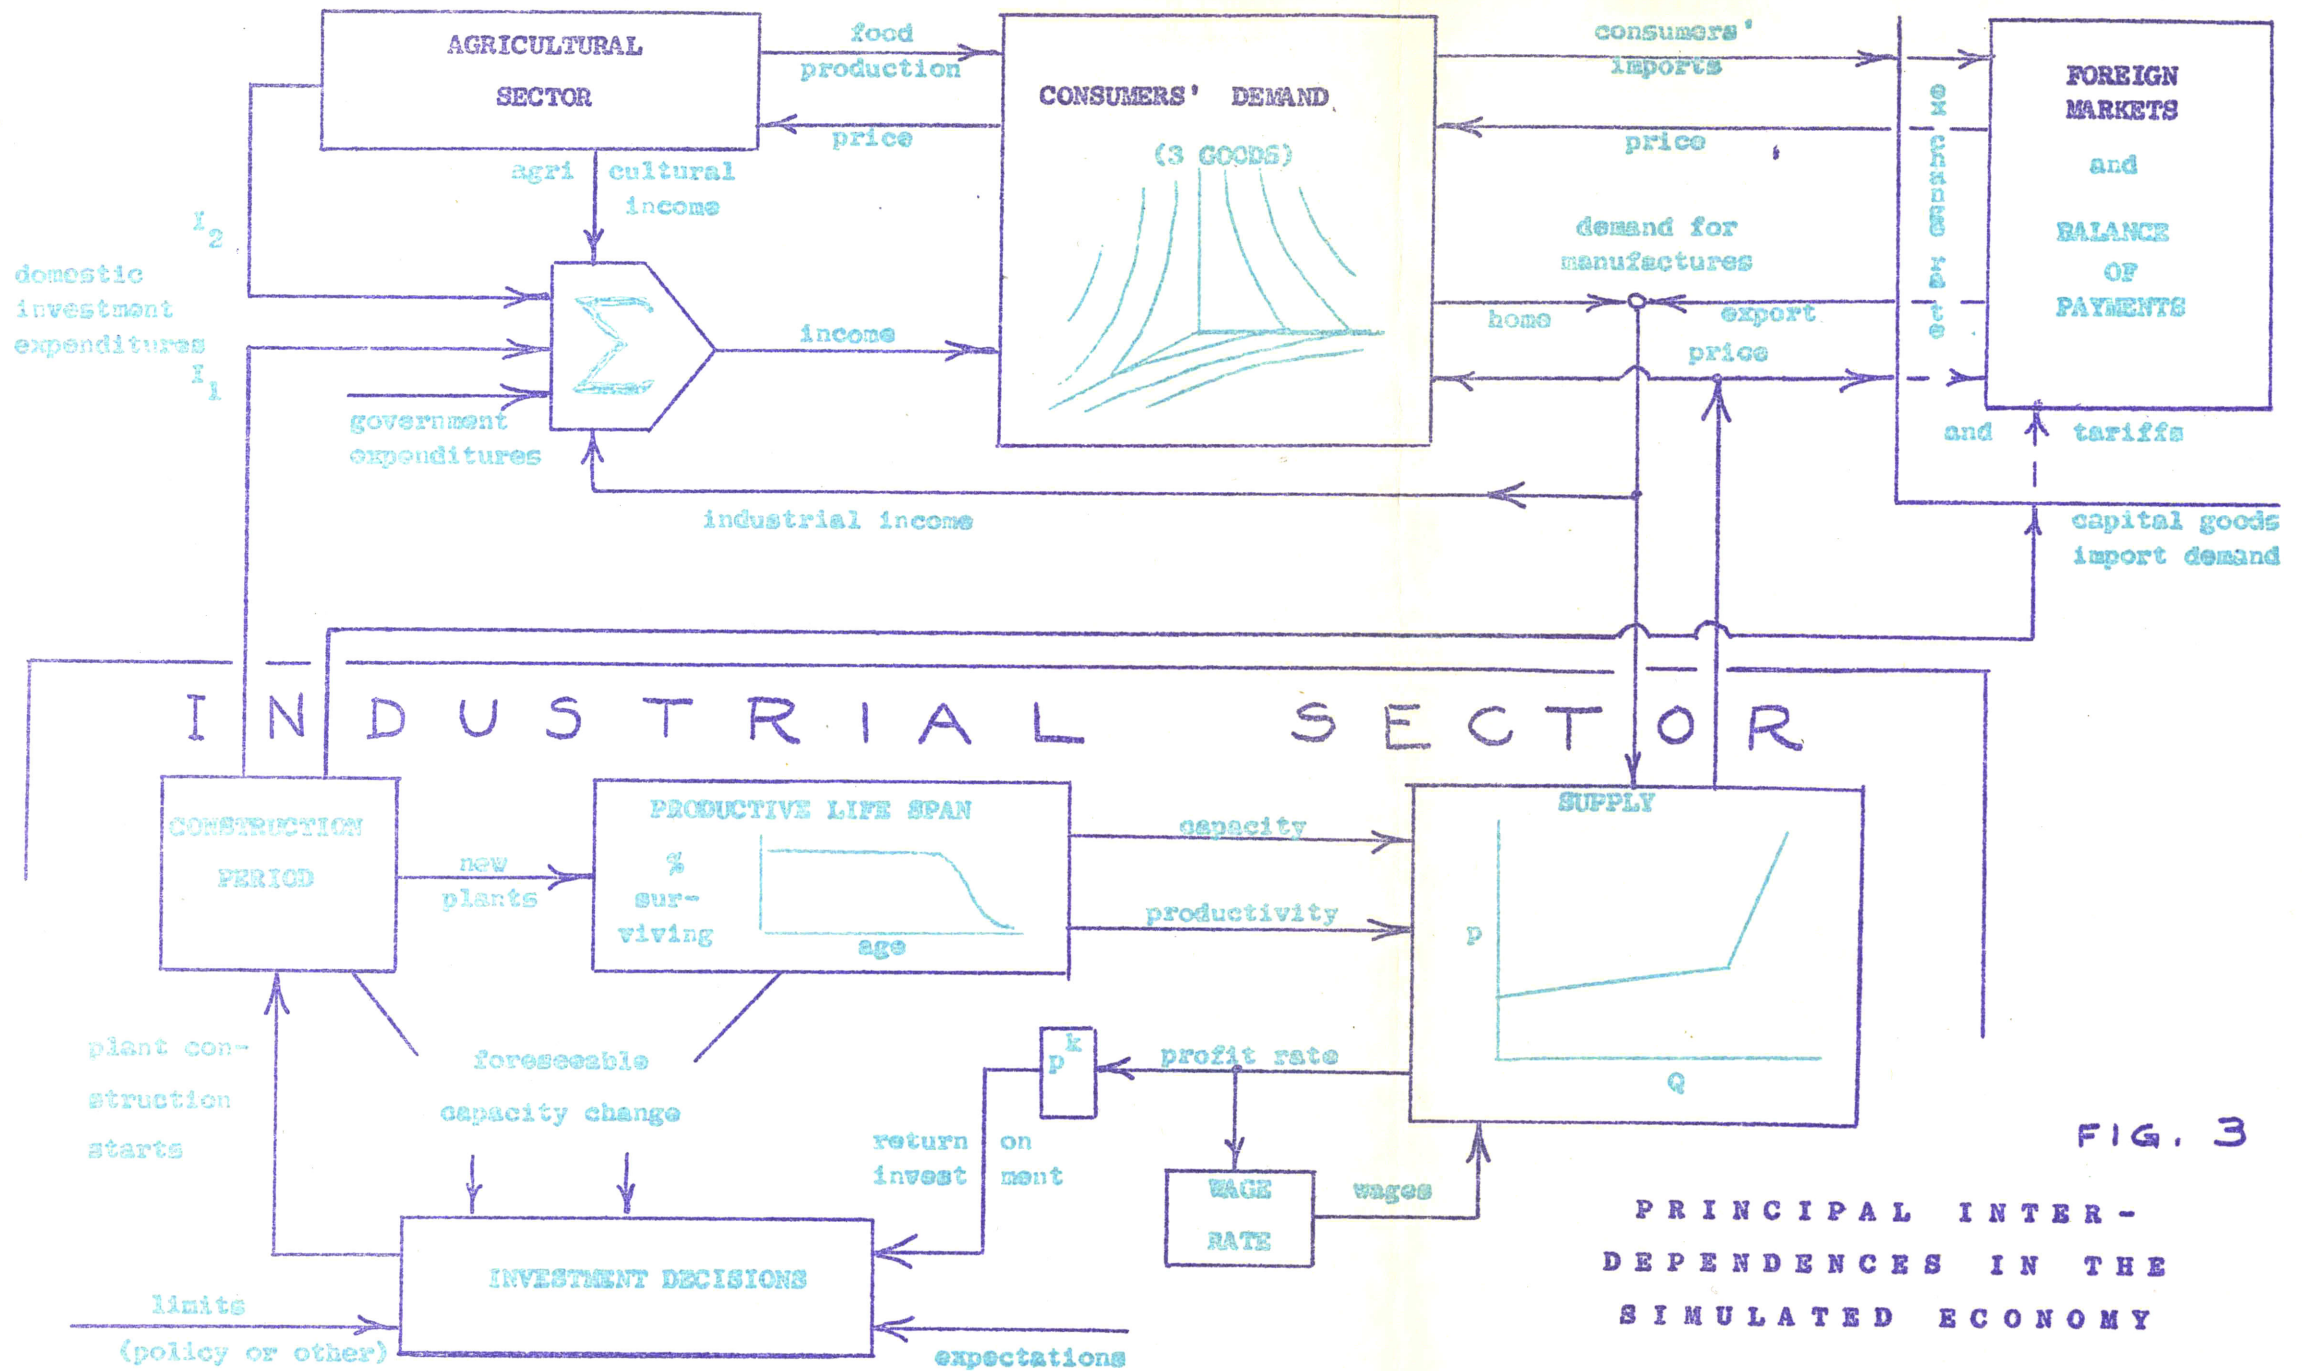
AGRICULTURAL SECTOR

food production

price

CONSUMERS' DEMAND

(3 GOODS)

consumers' imports

price

FOREIGN MARKETS

and

BALANCE OF PAYMENTS

exchange rate

agri cultural income

$I_2$

domestic investment expenditures

$I_1$

$\Sigma$

income

government expenditures

demand for manufactures

home

export

price

and

tariffs

industrial income

capital goods import demand

I N D U S T R I A L   S E C T O R

CONSTRUCTION PERIOD

new plants

PRODUCTIVE LIFE SPAN

% sur-viving

age

capacity

productivity

SUPPLY

p

Q

plant con-struction starts

foreseeable capacity change

$p^k$

profit rate

return on invest ment

WAGE RATE

wages

INVESTMENT DECISIONS

limits (policy or other)

expectations

FIG. 3

PRINCIPAL INTER-DEPENDENCES IN THE SIMULATED ECONOMY